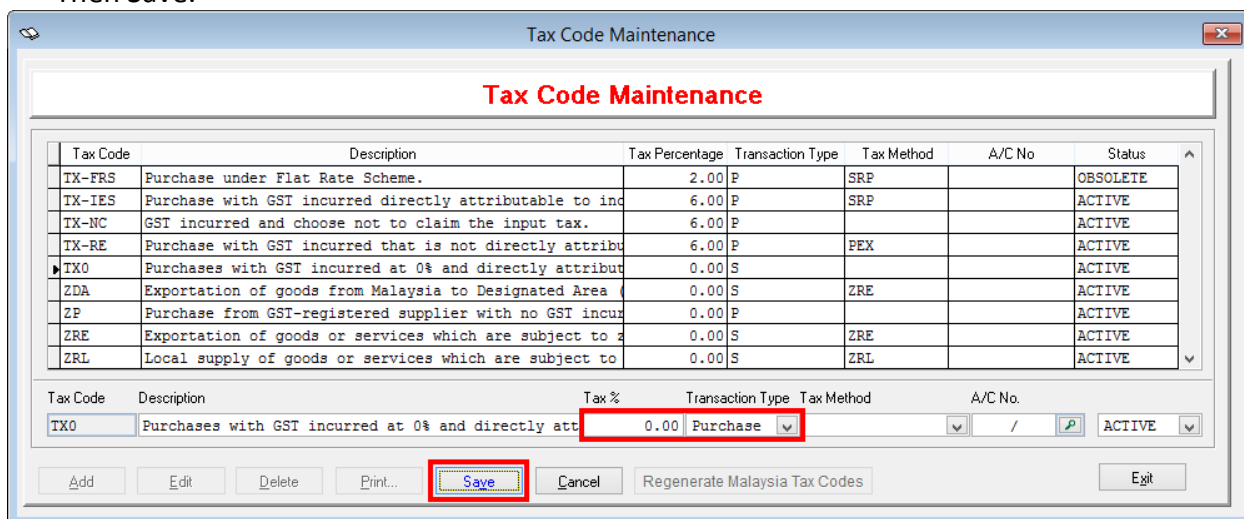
Tax Code Maintenance

Tax Code Maintenance

| Tax Code | Description | Tax Percentage | Transaction Type | Tax Method | A/C No | Status |
|---|---|---|---|---|---|---|
| TX-FRS | Purchase under Flat Rate Scheme. | 2.00 | P | SRP | | OBSOLETE |
| TX-IES | Purchase with GST incurred directly attributable to inc | 6.00 | P | SRP | | ACTIVE |
| TX-NC | GST incurred and choose not to claim the input tax. | 6.00 | P | | | ACTIVE |
| TX-RE | Purchase with GST incurred that is not directly attribu | 6.00 | P | PEX | | ACTIVE |
| TX0 | Purchases with GST incurred at 0% and directly attribut | 0.00 | S | | | ACTIVE |
| ZDA | Exportation of goods from Malaysia to Designated Area ( | 0.00 | S | ZRE | | ACTIVE |
| ZP | Purchase from GST-registered supplier with no GST incur | 0.00 | P | | | ACTIVE |
| ZRE | Exportation of goods or services which are subject to z | 0.00 | S | ZRE | | ACTIVE |
| ZRL | Local supply of goods or services which are subject to | 0.00 | S | ZRL | | ACTIVE |

Tax Code Description Tax % Transaction Type Tax Method A/C No.

TX0 Purchases with GST incurred at 0% and directly att 0.00 Purchase / ACTIVE

Add Edit Delete Print... Save Cancel Regenerate Malaysia Tax Codes Exit